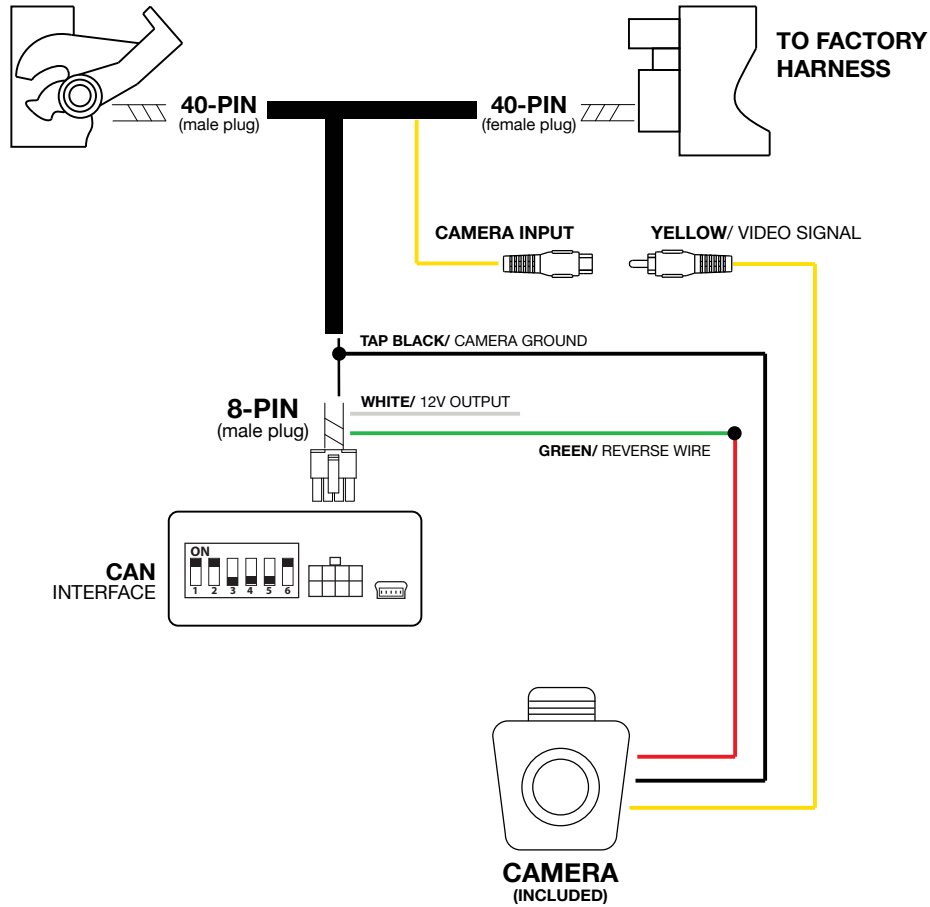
TO FACTORY HARNESS

40-PIN
(male plug)

40-PIN
(female plug)

CAMERA INPUT

YELLOW/ VIDEO SIGNAL

TAP BLACK/ CAMERA GROUND

8-PIN
(male plug)

WHITE/ 12V OUTPUT

GREEN/ REVERSE WIRE

ON
1 2 3 4 5 6

CAN
INTERFACE

CAMERA
(INCLUDED)